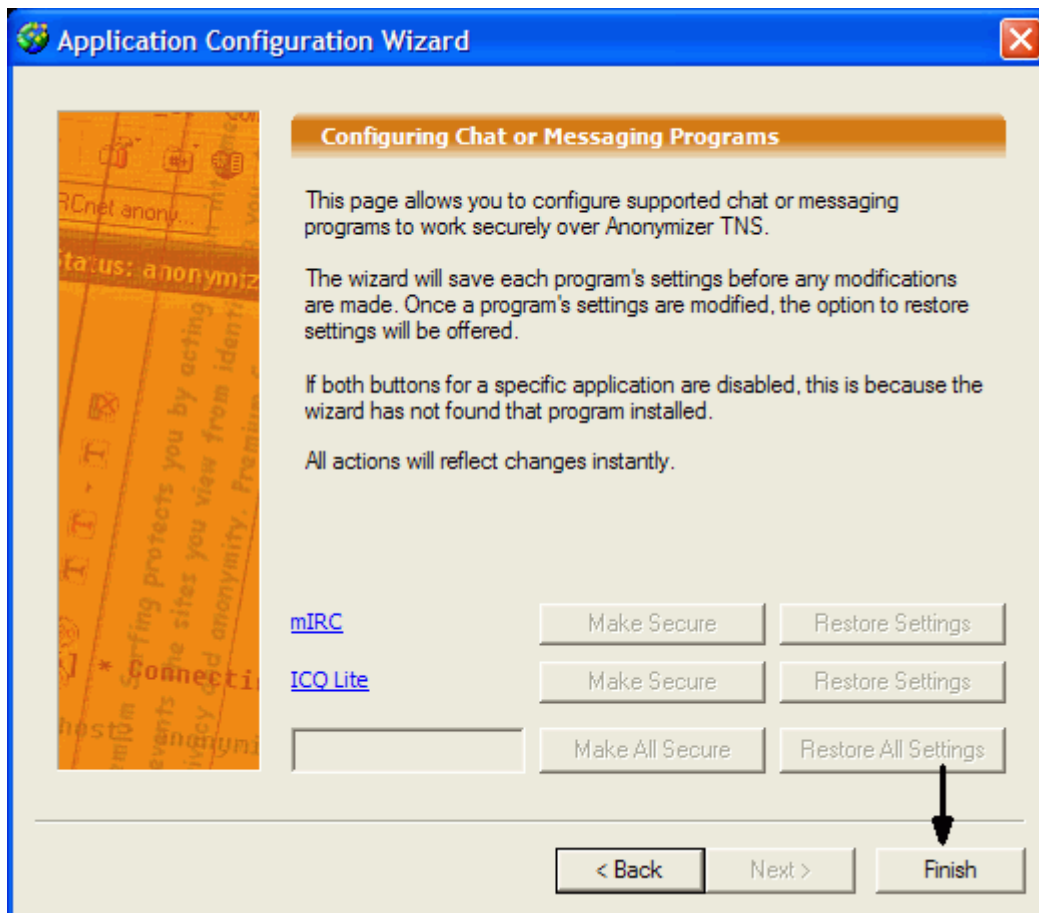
Application Configuration Wizard

Configuring Chat or Messaging Programs

This page allows you to configure supported chat or messaging programs to work securely over Anonymizer TNS.

The wizard will save each program's settings before any modifications are made. Once a program's settings are modified, the option to restore settings will be offered.

If both buttons for a specific application are disabled, this is because the wizard has not found that program installed.

All actions will reflect changes instantly.

mIRC
Make Secure
Restore Settings

ICQ Lite
Make Secure
Restore Settings

Make All Secure
Restore All Settings

< Back
Next >
Finish